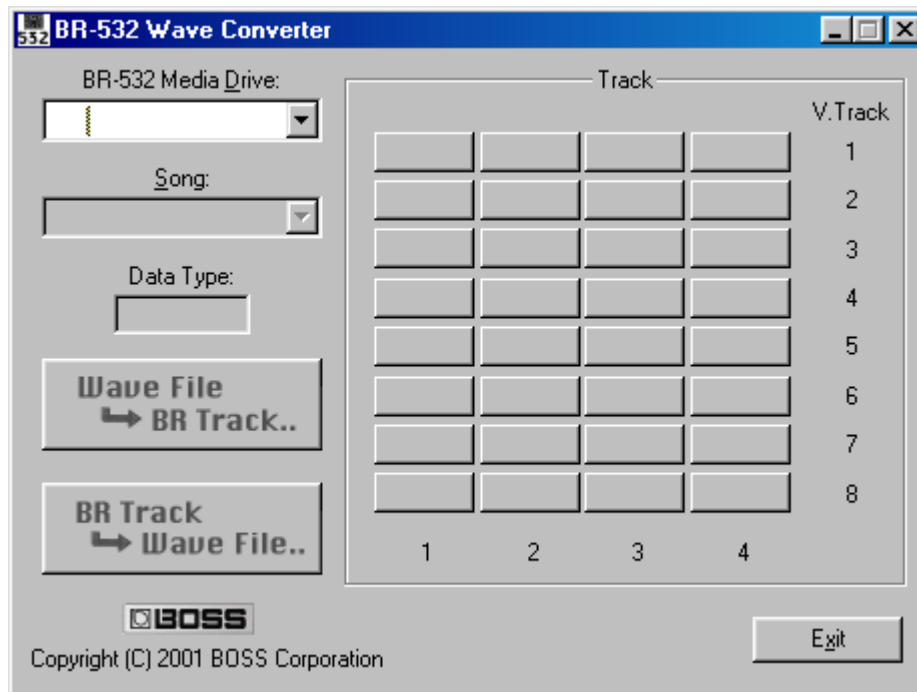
532 BR-532 Wave Converter

BR-532 Media Drive:

Song:

Data Type:

Wave File
➡ BR Track..

BR Track
➡ Wave File..

BOSS

Copyright (C) 2001 BOSS Corporation

Track

V.Track

1
2
3
4
5
6
7
8

1 2 3 4

Exit